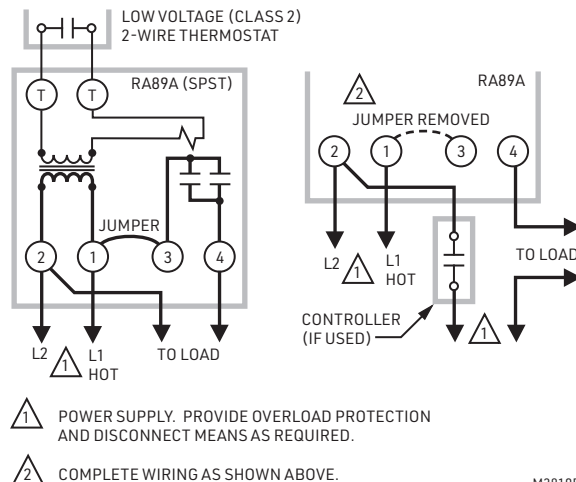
LOW VOLTAGE (CLASS 2) 2-WIRE THERMOSTAT

RA89A (SPST)

T

T

JUMPER

2

1

3

4

L2

1

L1 HOT

TO LOAD

2

RA89A

JUMPER REMOVED

2

1

3

4

L2

1

L1 HOT

TO LOAD

CONTROLLER (IF USED)

1

1 POWER SUPPLY. PROVIDE OVERLOAD PROTECTION AND DISCONNECT MEANS AS REQUIRED.

2 COMPLETE WIRING AS SHOWN ABOVE.

M2818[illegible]